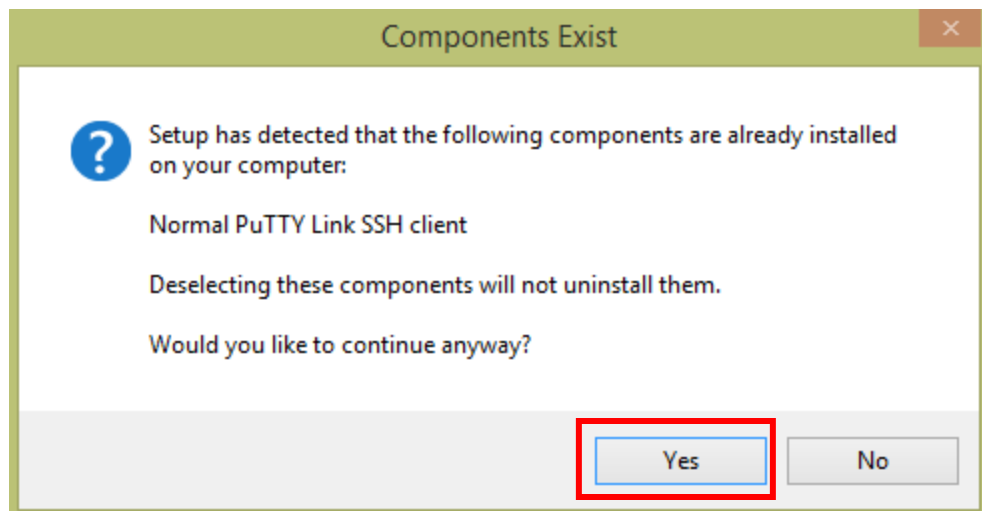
Components Exist

×

?

Setup has detected that the following components are already installed on your computer:

Normal PuTTY Link SSH client

Deselecting these components will not uninstall them.

Would you like to continue anyway?

Yes

No